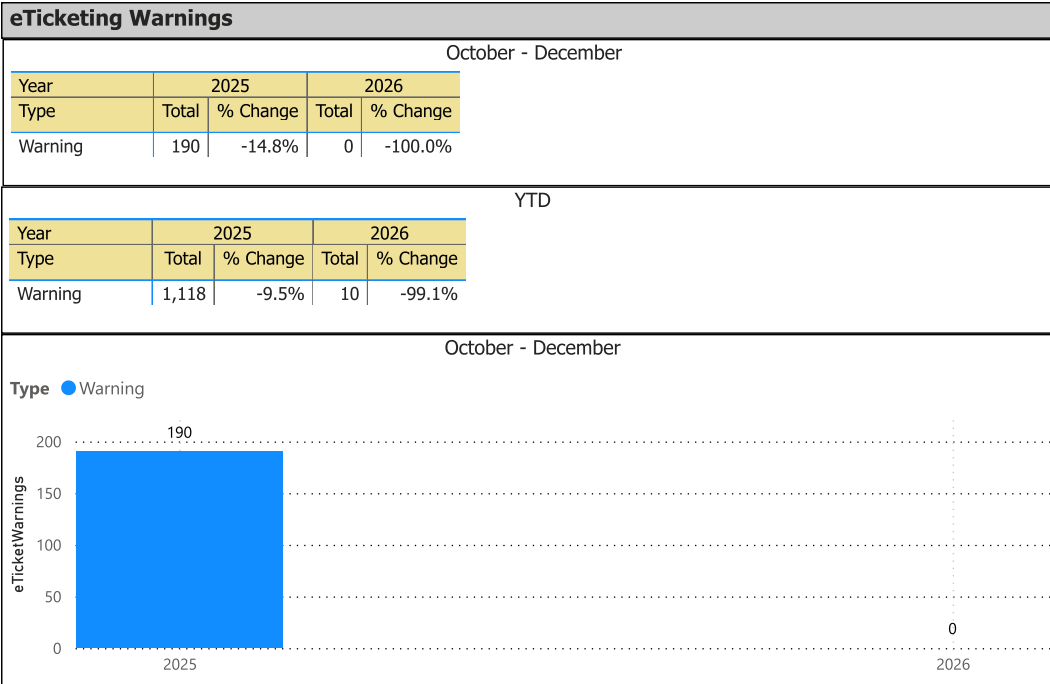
eTicketing Warnings

October - December

| Year | 2025 | | 2026 | |
|---|---|---|---|---|
| Type | Total | % Change | Total | % Change |
| Warning | 190 | -14.8% | 0 | -100.0% |

YTD

| Year | 2025 | | 2026 | |
|---|---|---|---|---|
| Type | Total | % Change | Total | % Change |
| Warning | 1,118 | -9.5% | 10 | -99.1% |

October - December

Type Warning

eTicketWarnings

200
150
100
50
0

190

0

2025
2026